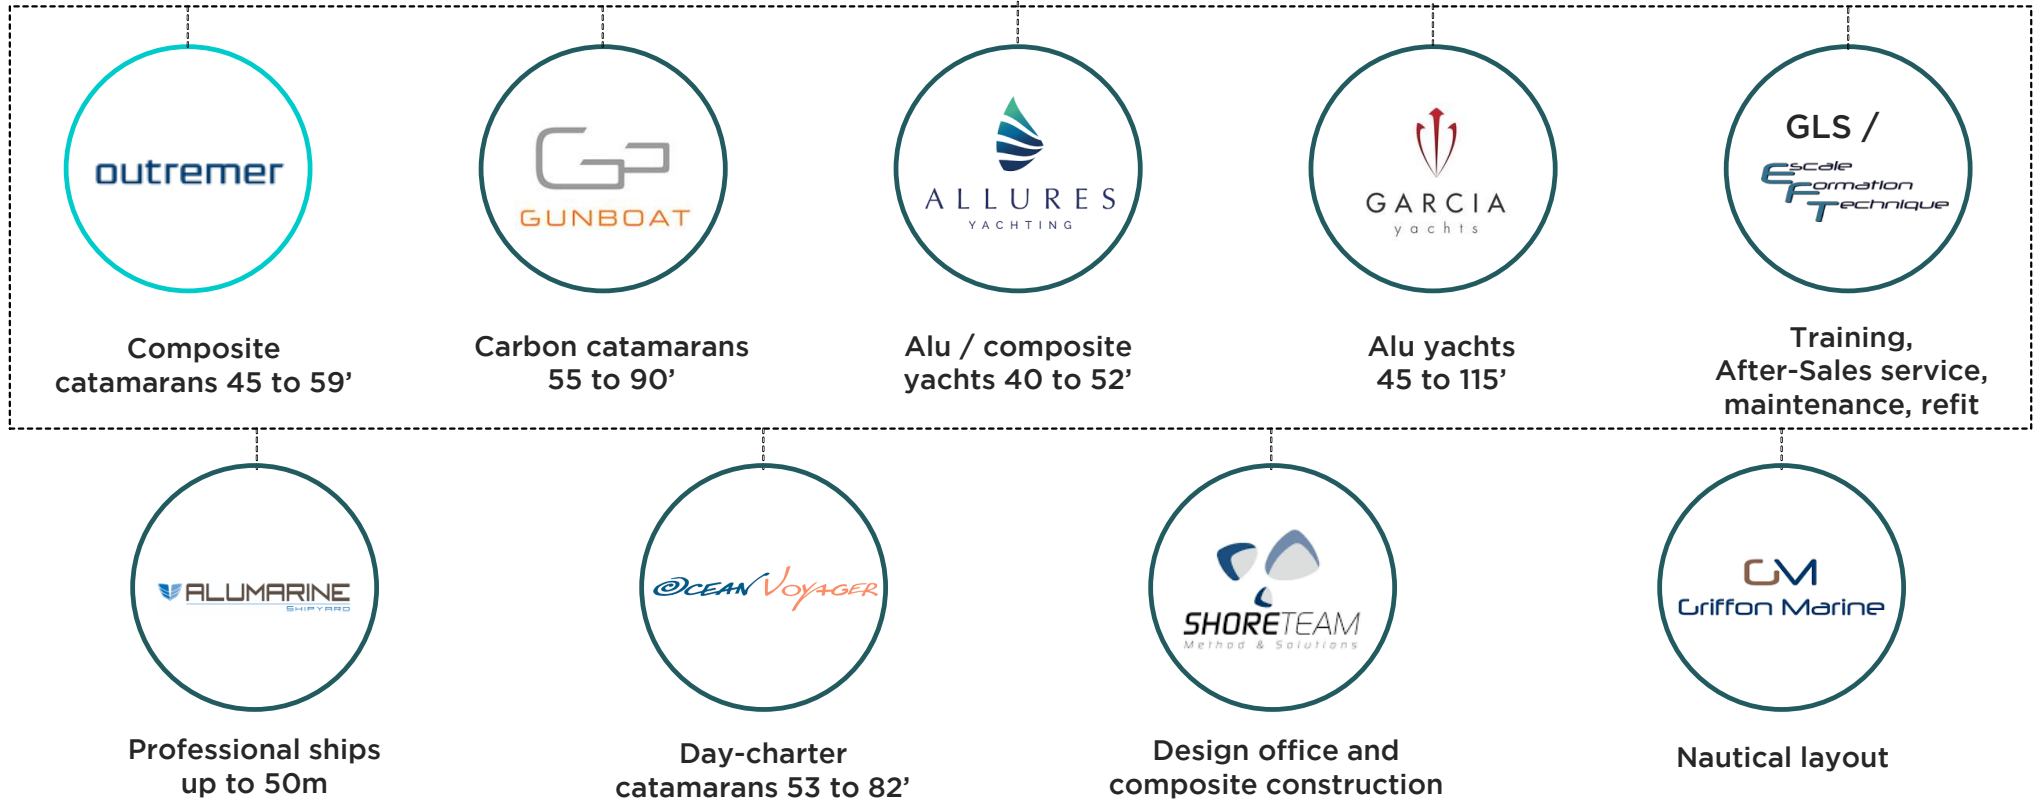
outremer

Composite catamarans 45 to 59’

GP
GUNBOAT

Carbon catamarans 55 to 90’

ALLURES
YACHTING

Alu / composite yachts 40 to 52’

GARCIA
yachts

Alu yachts 45 to 115’

GLS /
Escale Formation Technique

Training, After-Sales service, maintenance, refit

ALUMARINE
SHIPYARD

Professional ships up to 50m

OCEAN Voyager

Day-charter catamarans 53 to 82’

SHORETEAM
Method & Solutions

Design office and composite construction

GM
Griffon Marine

Nautical layout